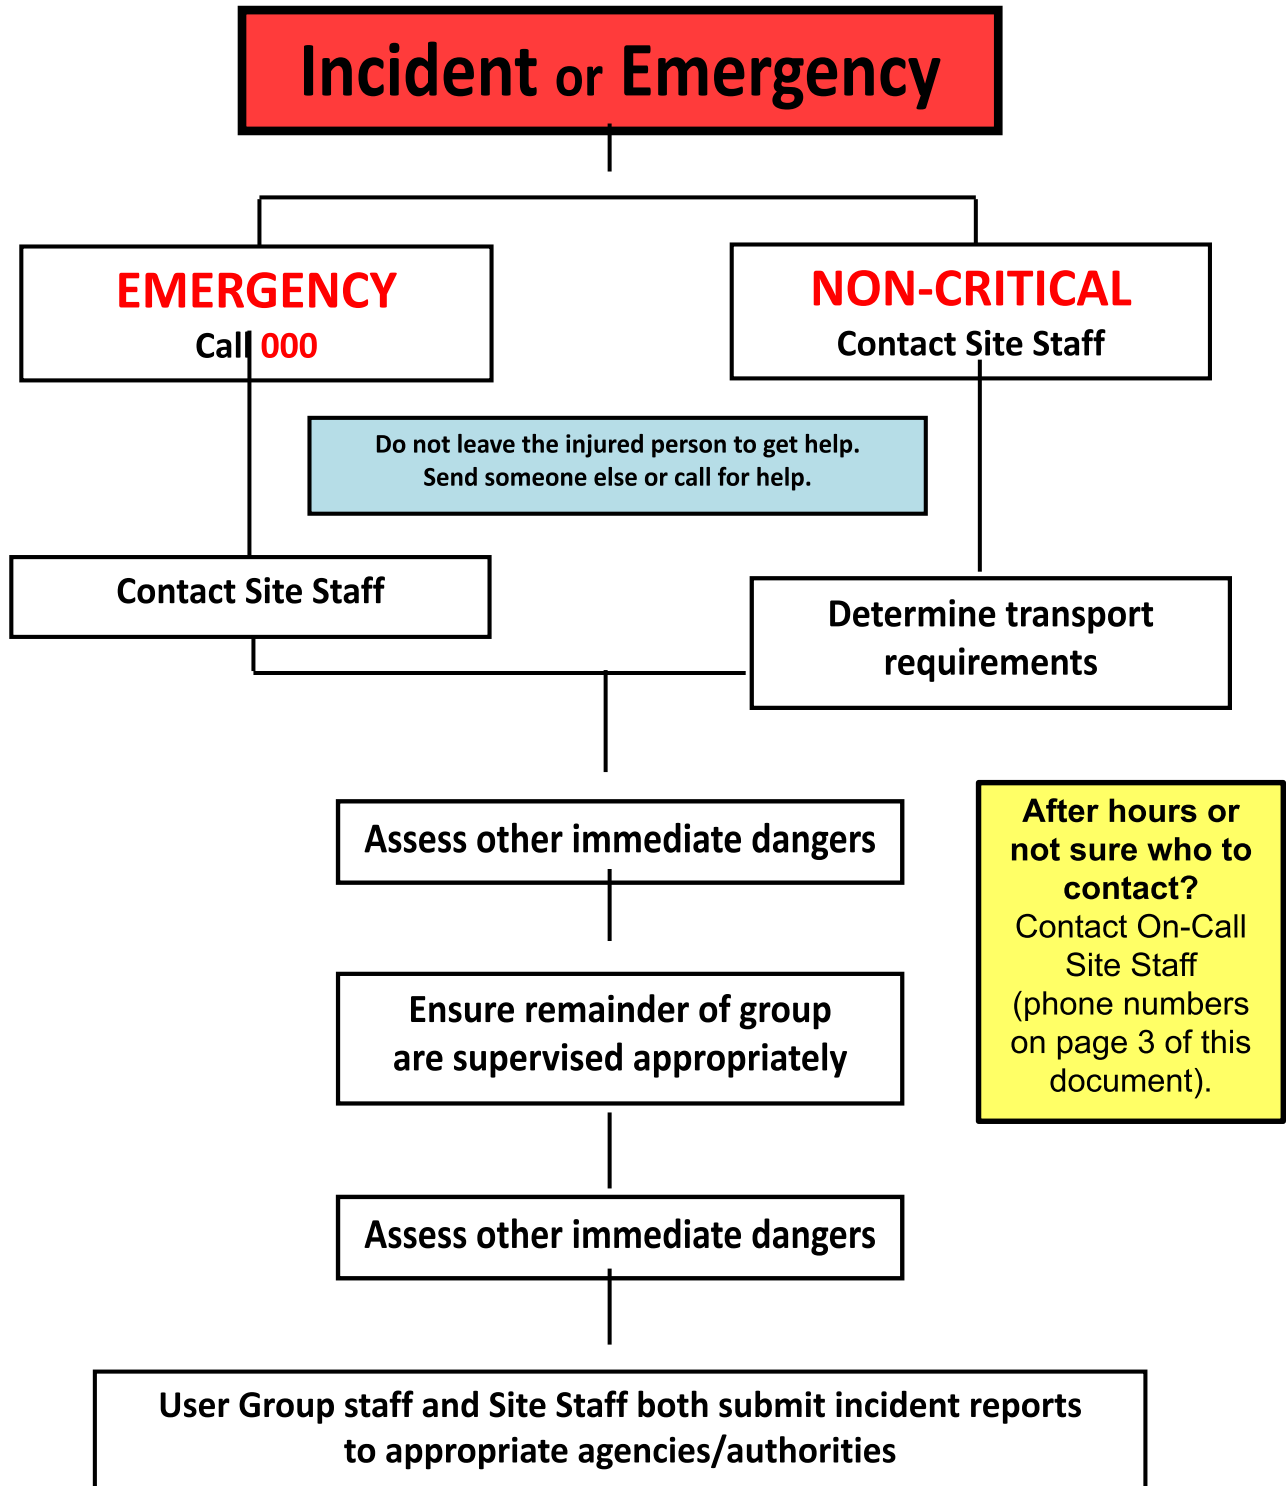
Incident or Emergency

EMERGENCY
Call 000

NON-CRITICAL
Contact Site Staff

Do not leave the injured person to get help.
Send someone else or call for help.

Contact Site Staff

Determine transport requirements

Assess other immediate dangers

After hours or not sure who to contact?
Contact On-Call Site Staff (phone numbers on page 3 of this document).

Ensure remainder of group are supervised appropriately

Assess other immediate dangers

User Group staff and Site Staff both submit incident reports to appropriate agencies/authorities